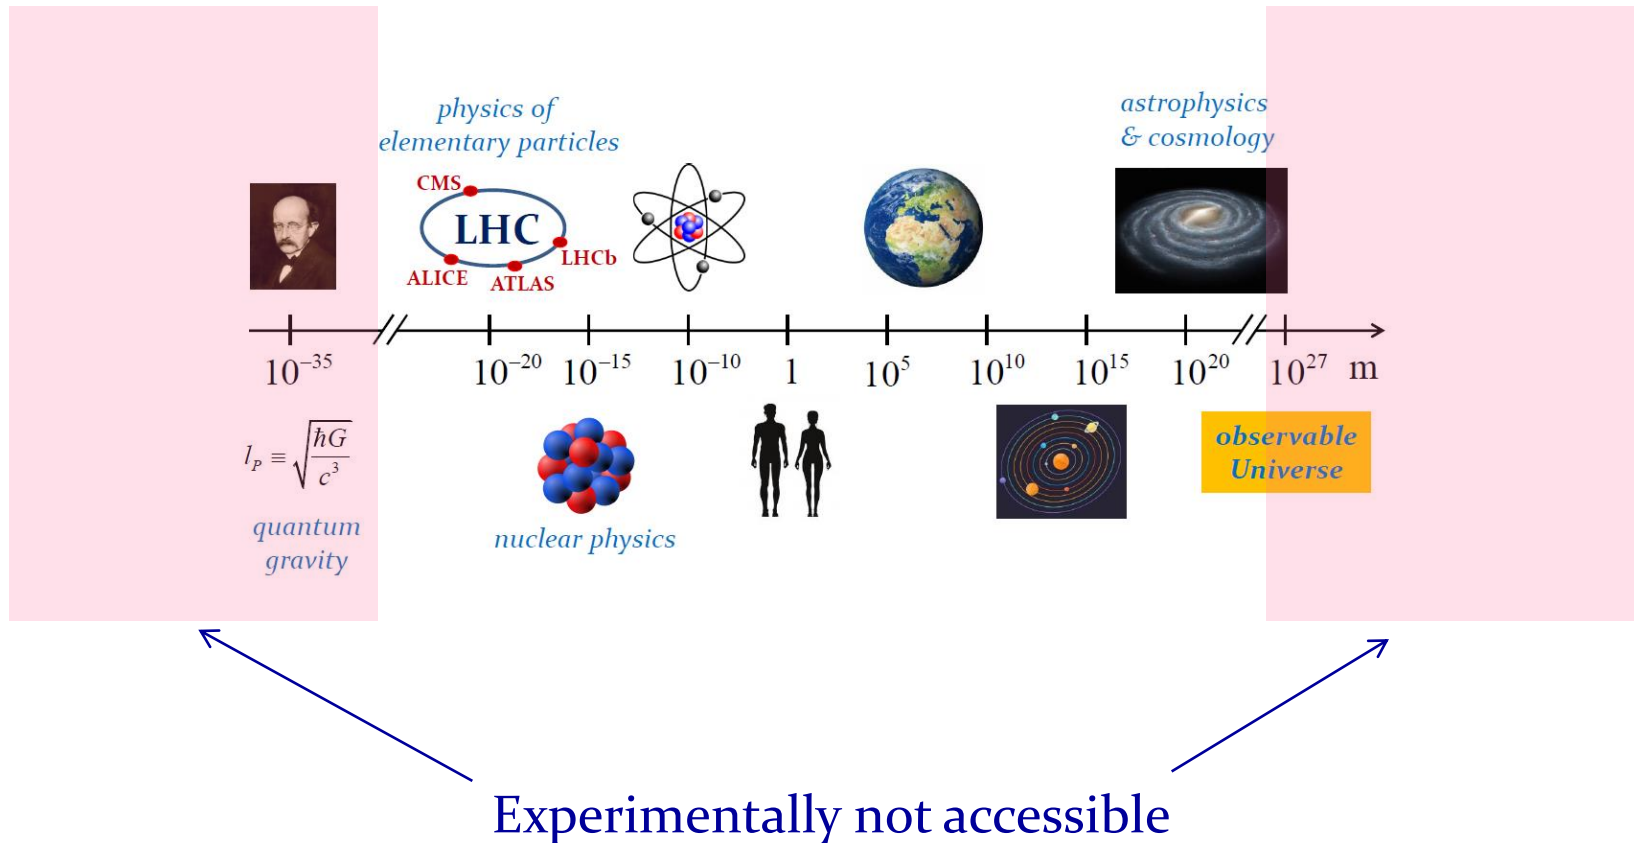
physics of elementary particles

astrophysics & cosmology

CMS
LHC
LHCb
ALICE
ATLAS

$10^{-35}$ $10^{-20}$ $10^{-15}$ $10^{-10}$ 1 $10^{5}$ $10^{10}$ $10^{15}$ $10^{20}$ $10^{27}$ m

$l_P \equiv \sqrt{\frac{\hbar G}{c^3}}$

quantum gravity

nuclear physics

observable Universe

Experimentally not accessible